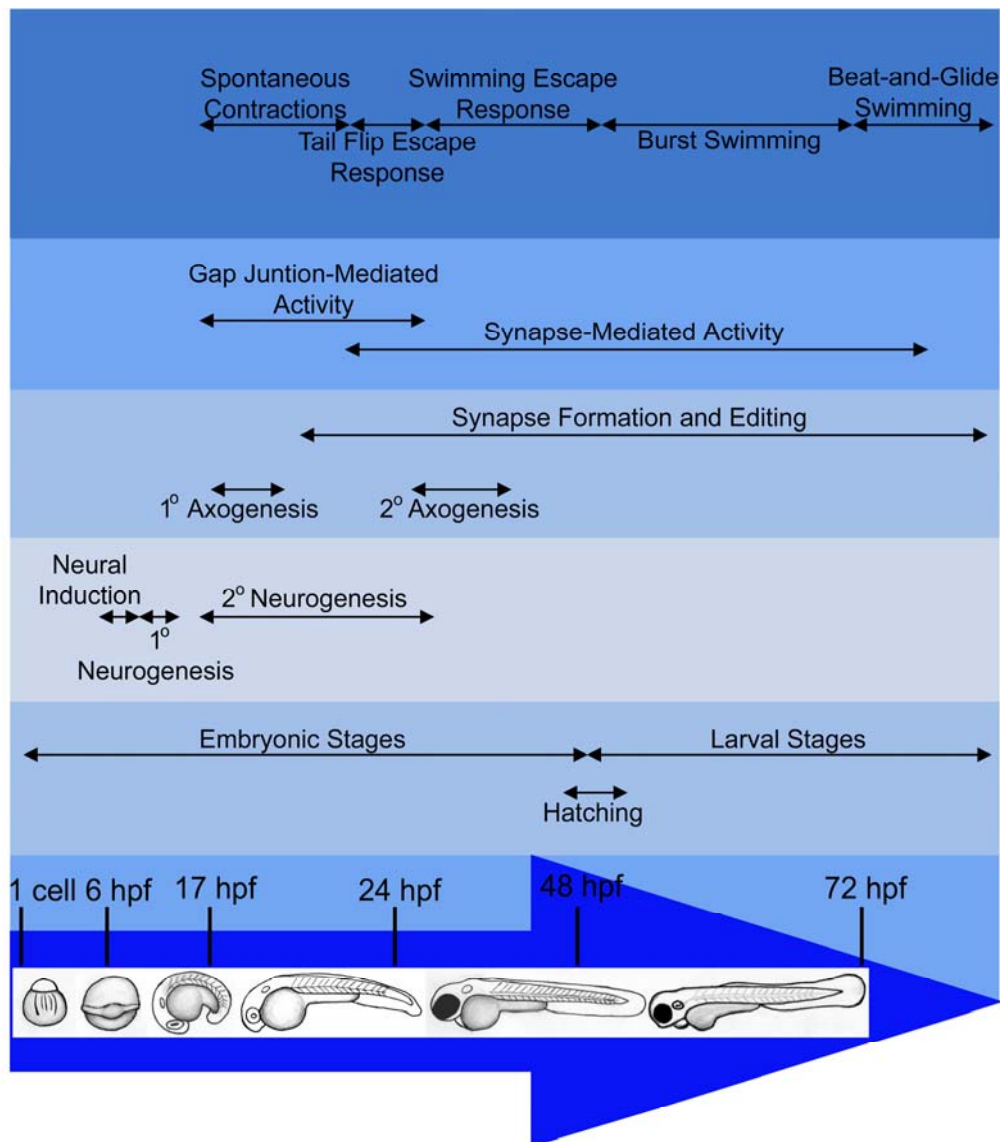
Spontaneous Contractions

Swimming Escape Response

Beat-and-Glide Swimming

Tail Flip Escape Response

Burst Swimming

Gap Juntion-Mediated Activity

Synapse-Mediated Activity

Synapse Formation and Editing

$1^o$ Axogenesis

$2^o$ Axogenesis

Neural Induction

$2^o$ Neurogenesis

$1^o$ Neurogenesis

Embryonic Stages

Larval Stages

Hatching

1 cell

6 hpf

17 hpf

24 hpf

48 hpf

72 hpf